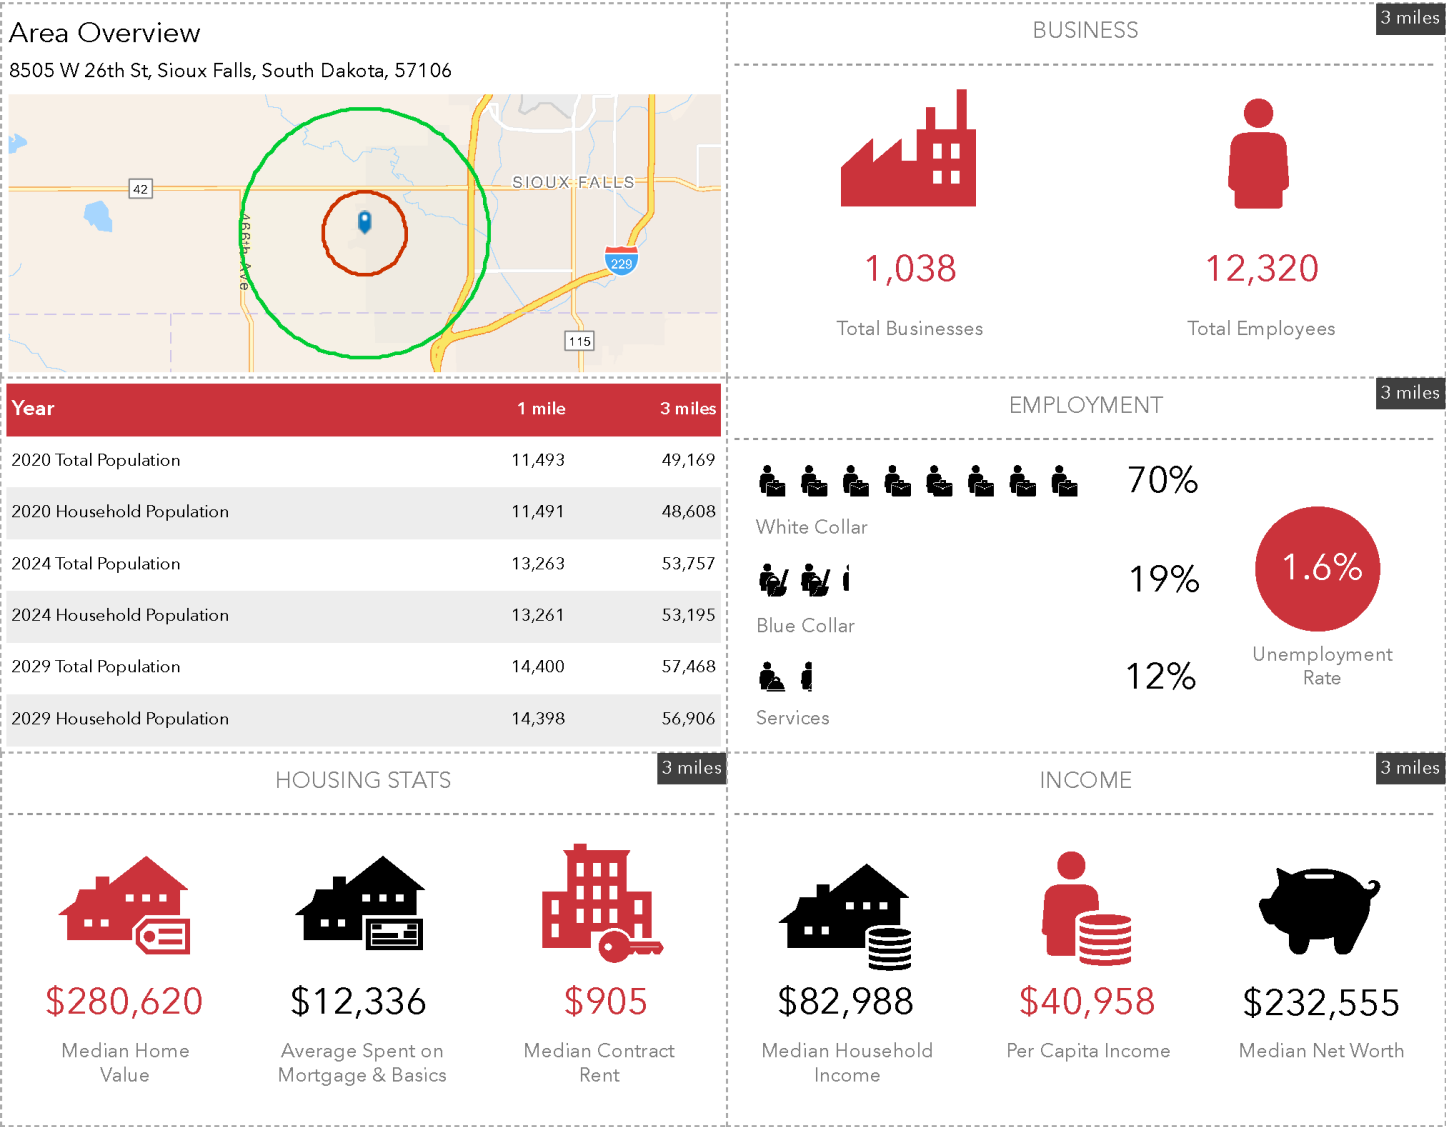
Area Overview
8505 W 26th St, Sioux Falls, South Dakota, 57106

42
SIOUX FALLS
466th Ave
229
115

| Year | 1 mile | 3 miles |
|---|---|---|
| 2020 Total Population | 11,493 | 49,169 |
| 2020 Household Population | 11,491 | 48,608 |
| 2024 Total Population | 13,263 | 53,757 |
| 2024 Household Population | 13,261 | 53,195 |
| 2029 Total Population | 14,400 | 57,468 |
| 2029 Household Population | 14,398 | 56,906 |

BUSINESS
3 miles

1,038
Total Businesses

12,320
Total Employees

EMPLOYMENT
3 miles

70%
White Collar

19%
Blue Collar

12%
Services

1.6%
Unemployment Rate

HOUSING STATS
3 miles

$280,620
Median Home Value

$12,336
Average Spent on Mortgage & Basics

$905
Median Contract Rent

INCOME
3 miles

$82,988
Median Household Income

$40,958
Per Capita Income

$232,555
Median Net Worth